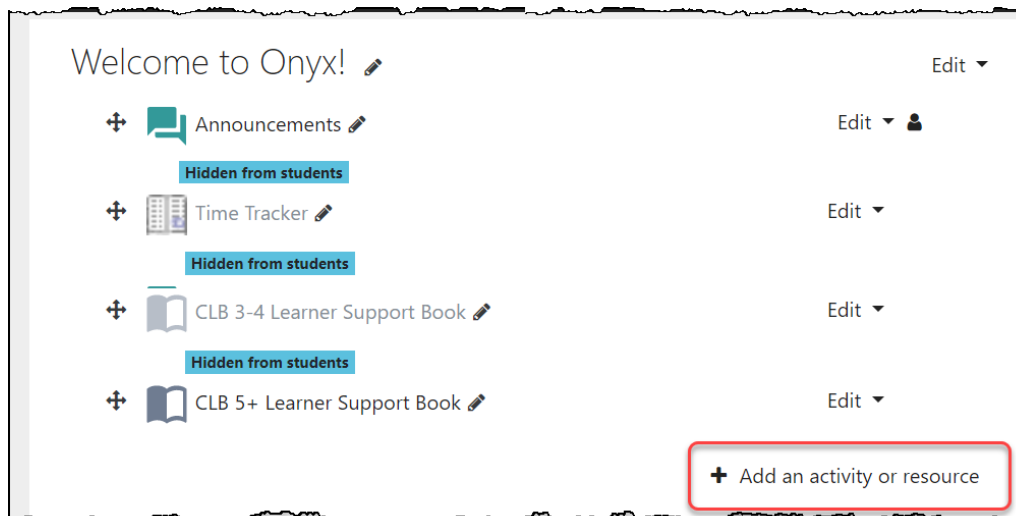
Welcome to Onyx!

Edit

Announcements

Edit

Hidden from students

Time Tracker

Edit

Hidden from students

CLB 3-4 Learner Support Book

Edit

Hidden from students

CLB 5+ Learner Support Book

Edit

+ Add an activity or resource